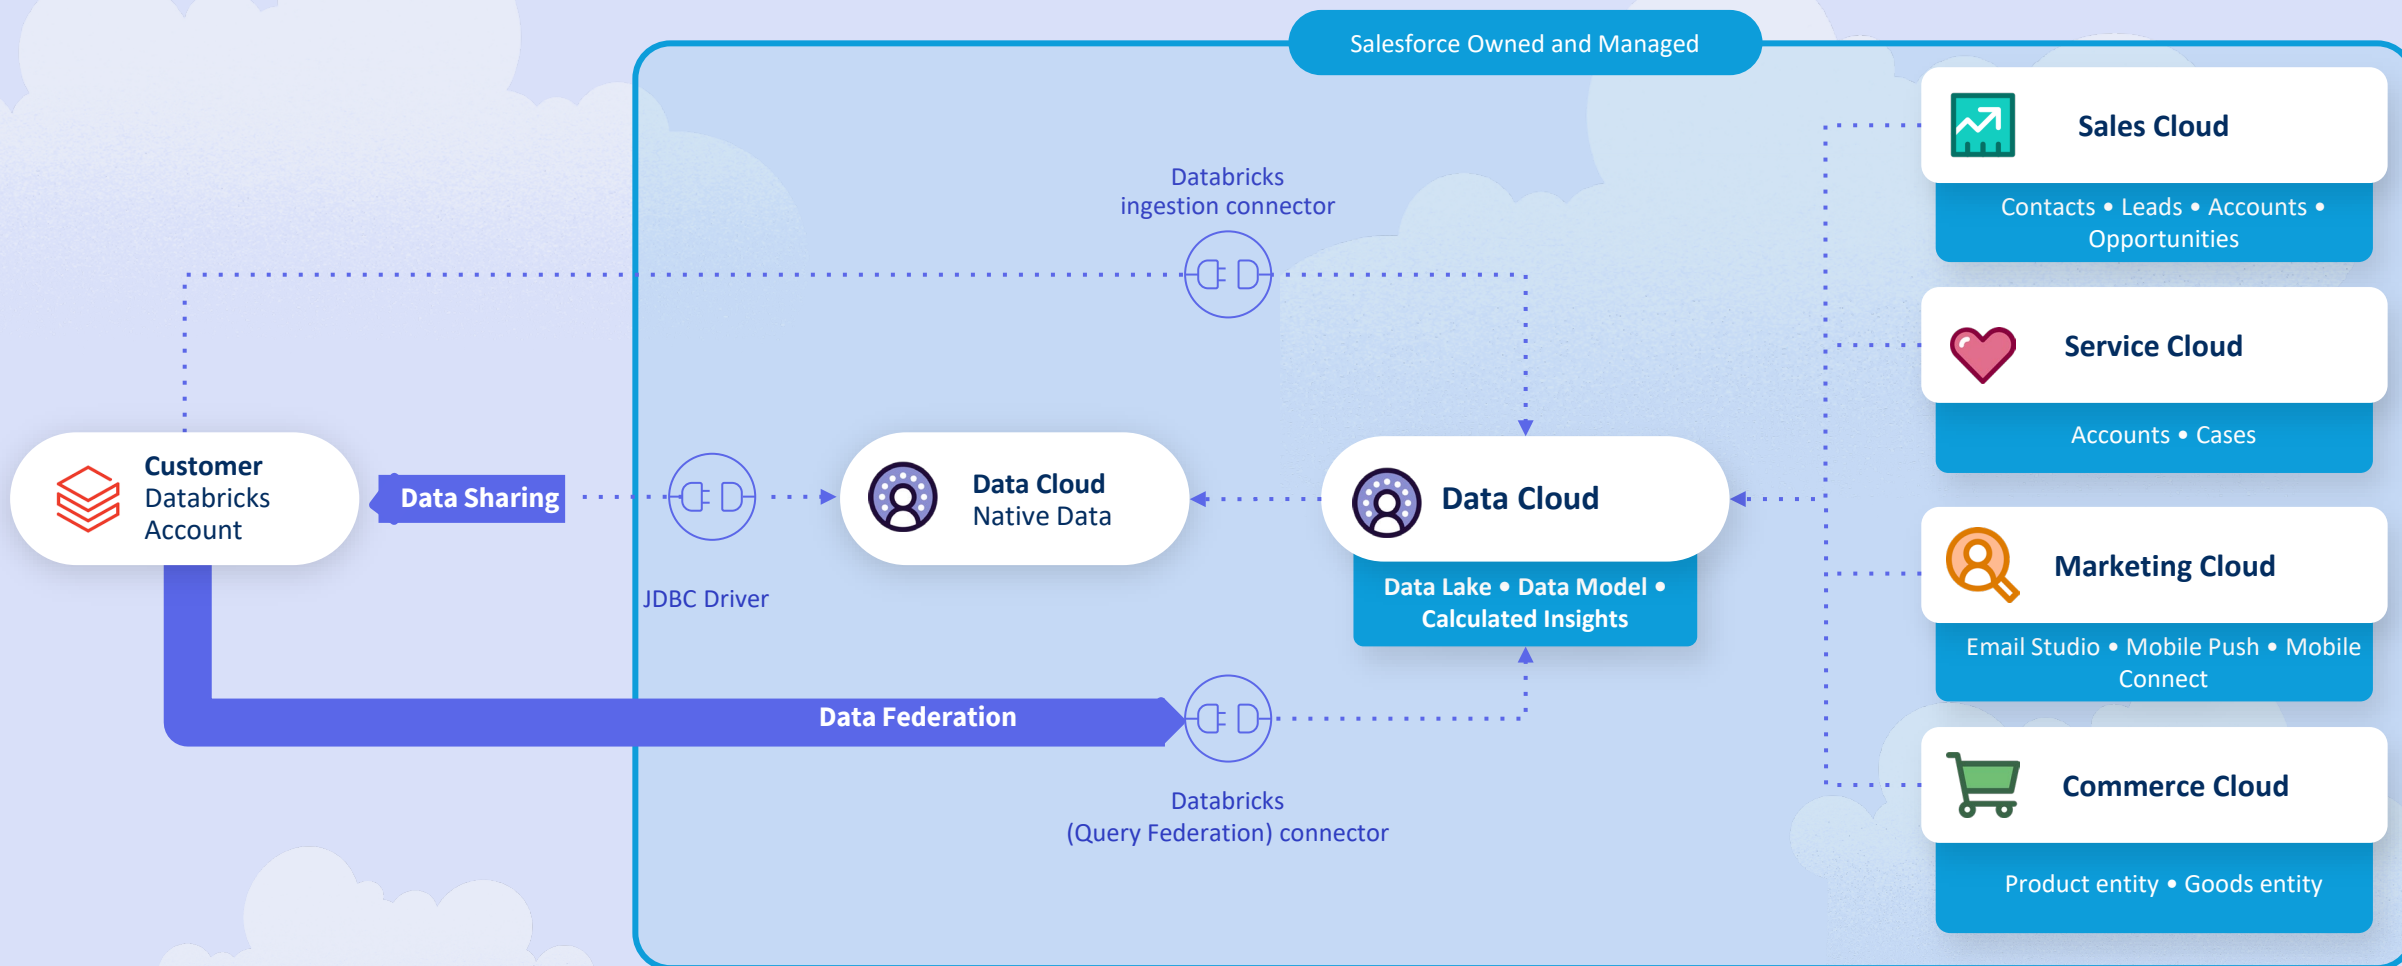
Salesforce Owned and Managed

Databricks ingestion connector

Customer Databricks Account

Data Sharing

JDBC Driver

Data Cloud Native Data

Data Cloud

Data Lake • Data Model • Calculated Insights

Data Federation

Databricks (Query Federation) connector

Sales Cloud

Contacts • Leads • Accounts • Opportunities

Service Cloud

Accounts • Cases

Marketing Cloud

Email Studio • Mobile Push • Mobile Connect

Commerce Cloud

Product entity • Goods entity